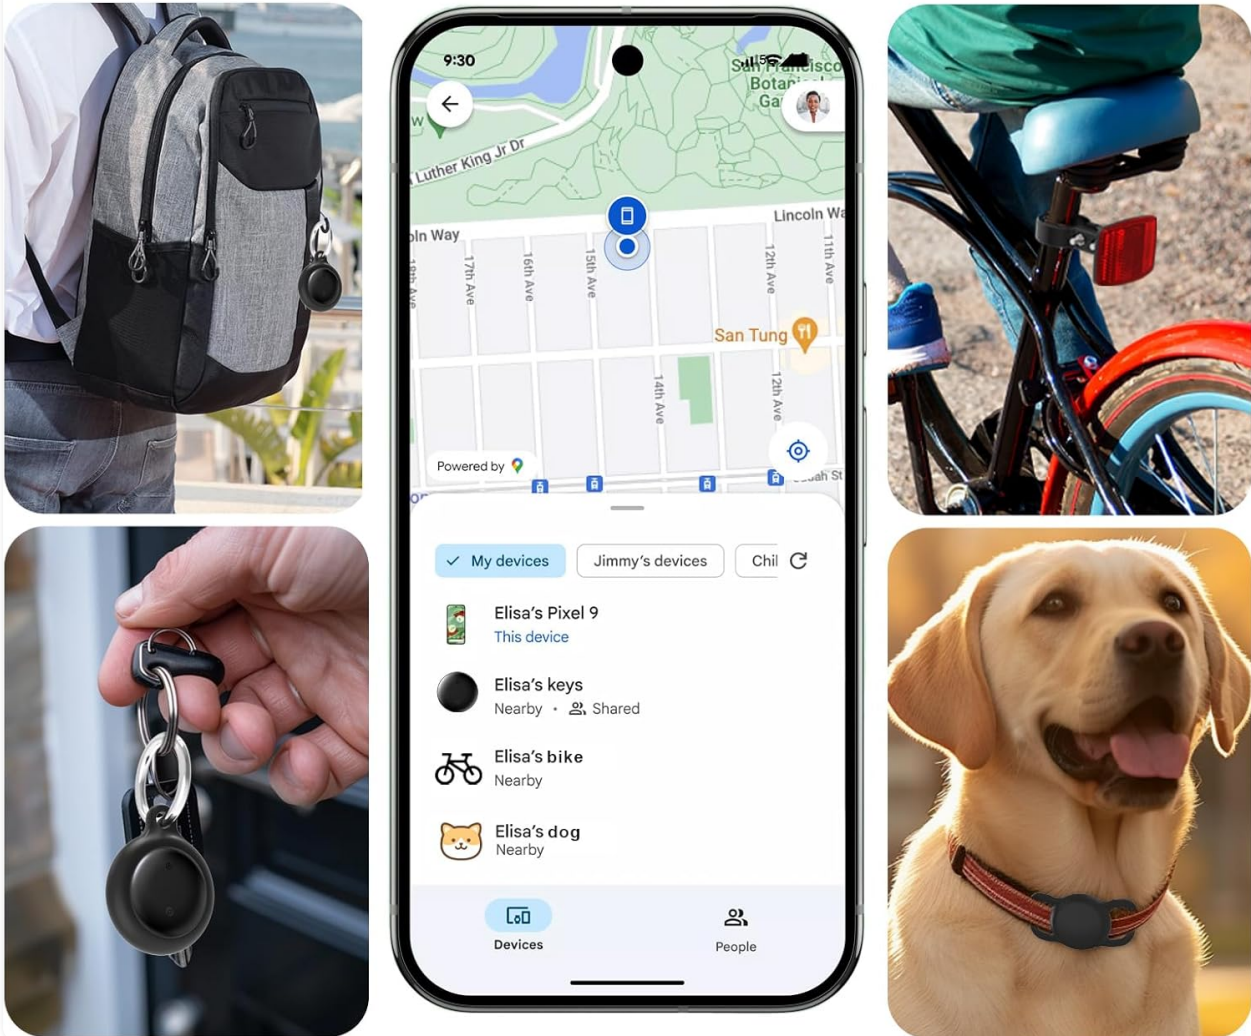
9:30

San Francisco Botanical Ga

Luther King Jr Dr

Lincoln Wa

oln Way

18th Ave
17th Ave
16th Ave
15th Ave
12th Ave
11th Ave

San Tung

14th Ave
12th Ave

Powered by

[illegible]dah St

My devices
Jimmy's devices
Chil

Elisa's Pixel 9
This device

Elisa's keys
Nearby • Shared

Elisa's bike
Nearby

Elisa's dog
Nearby

Devices
People